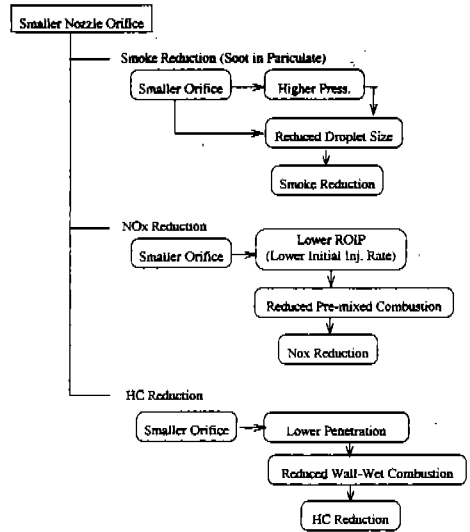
Smaller Nozzle Orifice

Smoke Reduction (Soot in Pariculate)

Smaller Orifice

Higher Press.

Reduced Droplet Size

Smoke Reduction

NOx Reduction

Smaller Orifice

Lower ROIP (Lower Initial Inj. Rate)

Reduced Pre-mixed Combustion

Nox Reduction

HC Reduction

Smaller Orifice

Lower Penetration

Reduced Wall-Wet Combustion

HC Reduction